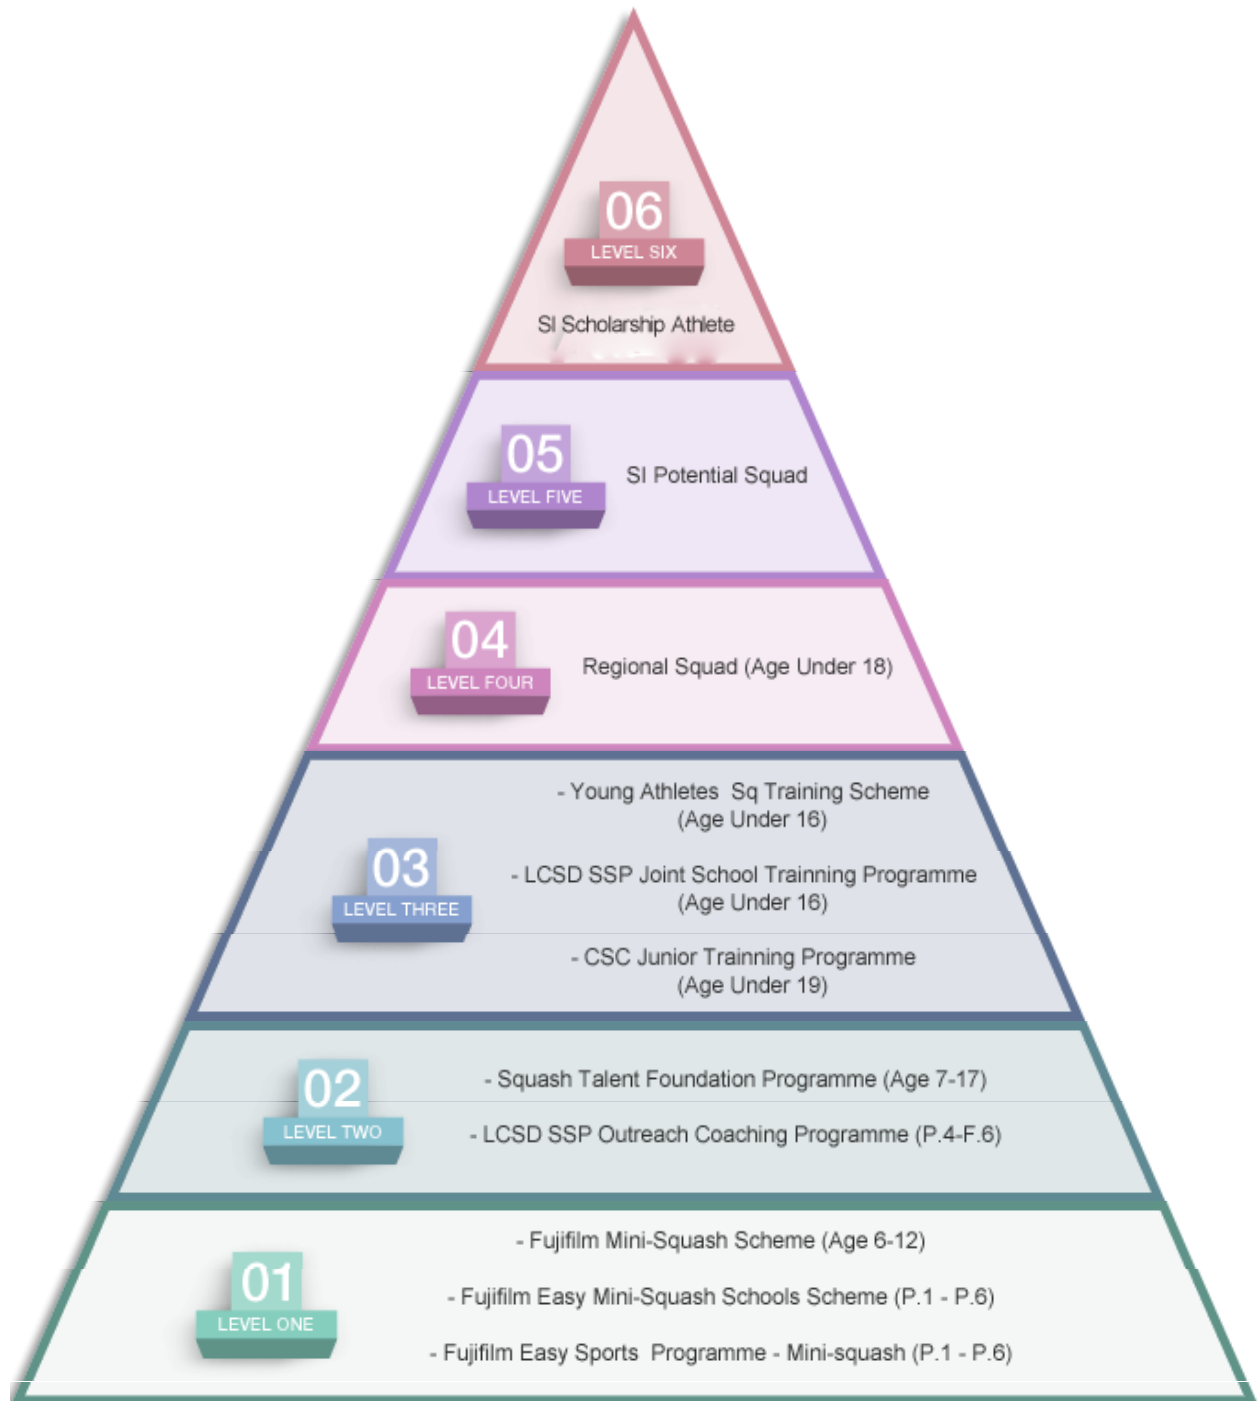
06
LEVEL SIX
SI Scholarship Athlete

05
LEVEL FIVE
SI Potential Squad

04
LEVEL FOUR
Regional Squad (Age Under 18)

03
LEVEL THREE
- Young Athletes Sq Training Scheme (Age Under 16)
- LCSD SSP Joint School Trainning Programme (Age Under 16)
- CSC Junior Trainning Programme (Age Under 19)

02
LEVEL TWO
- Squash Talent Foundation Programme (Age 7-17)
- LCSD SSP Outreach Coaching Programme (P.4-F.6)

01
LEVEL ONE
- Fujifilm Mini-Squash Scheme (Age 6-12)
- Fujifilm Easy Mini-Squash Schools Scheme (P.1 - P.6)
- Fujifilm Easy Sports Programme - Mini-squash (P.1 - P.6)